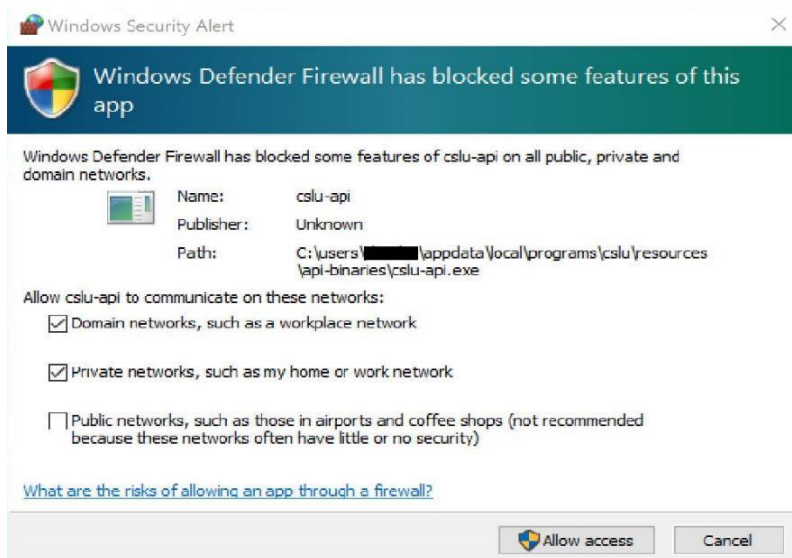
Windows Security Alert

Windows Defender Firewall has blocked some features of this app

Windows Defender Firewall has blocked some features of cslu-api on all public, private and domain networks.

Name: cslu-api

Publisher: Unknown

Path: C:\users\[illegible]\appdata\local\programs\cslu\resources\api-binaries\cslu-api.exe

Allow cslu-api to communicate on these networks:

Domain networks, such as a workplace network

Private networks, such as my home or work network

Public networks, such as those in airports and coffee shops (not recommended because these networks often have little or no security)

What are the risks of allowing an app through a firewall?

Allow access

Cancel